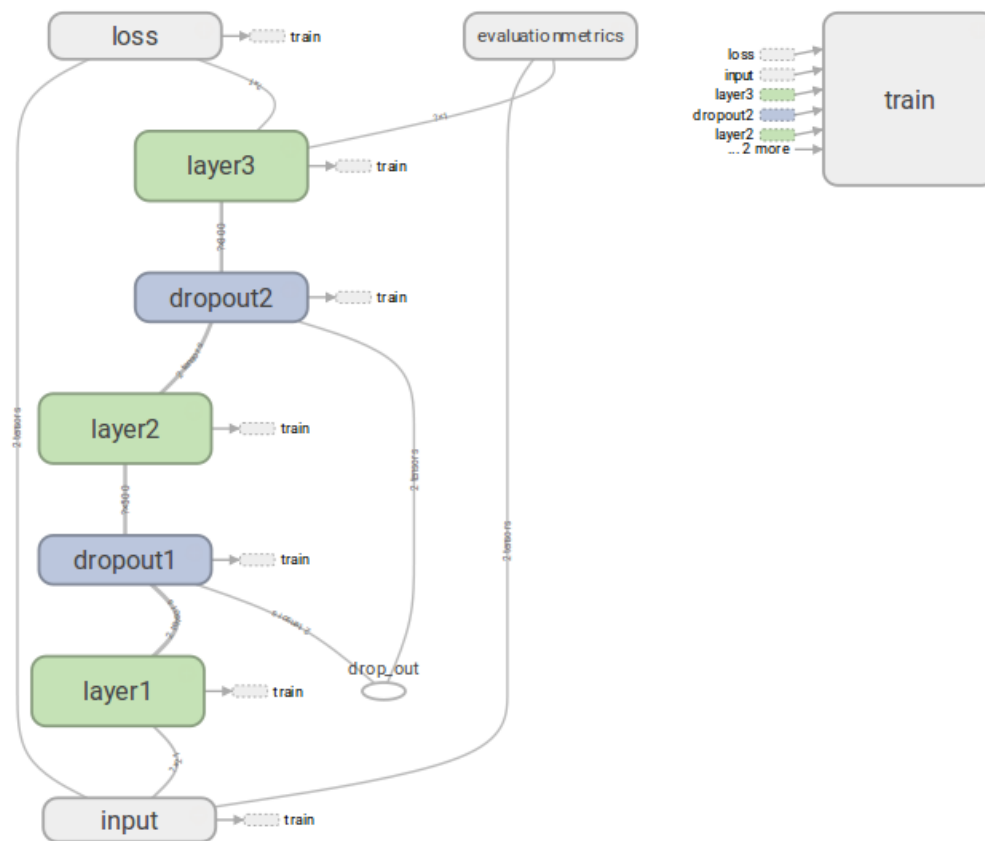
loss

train

evaluationmetrics

loss
input
layer3
dropout2
layer2
... 2 more

train

layer3

train

dropout2

train

layer2

train

2 tensors

2 tensors

2 tensors

dropout1

train

layer1

train

drop_out

input

train